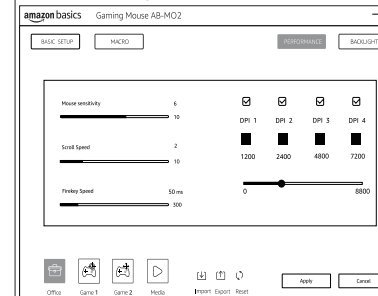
amazon basics Gaming Mouse AB-MO2

BASIC SETUP MACRO PERFORMANCE BACKLIGHT

Mouse sensitivity 6
10

Scroll Speed 2
10

Firekey Speed 50 ms
300

DPI 1 DPI 2 DPI 3 DPI 4
1200 2400 4800 7200
0 8800

Office Game 1 Game 2 Media Import Export Reset Apply Cancel